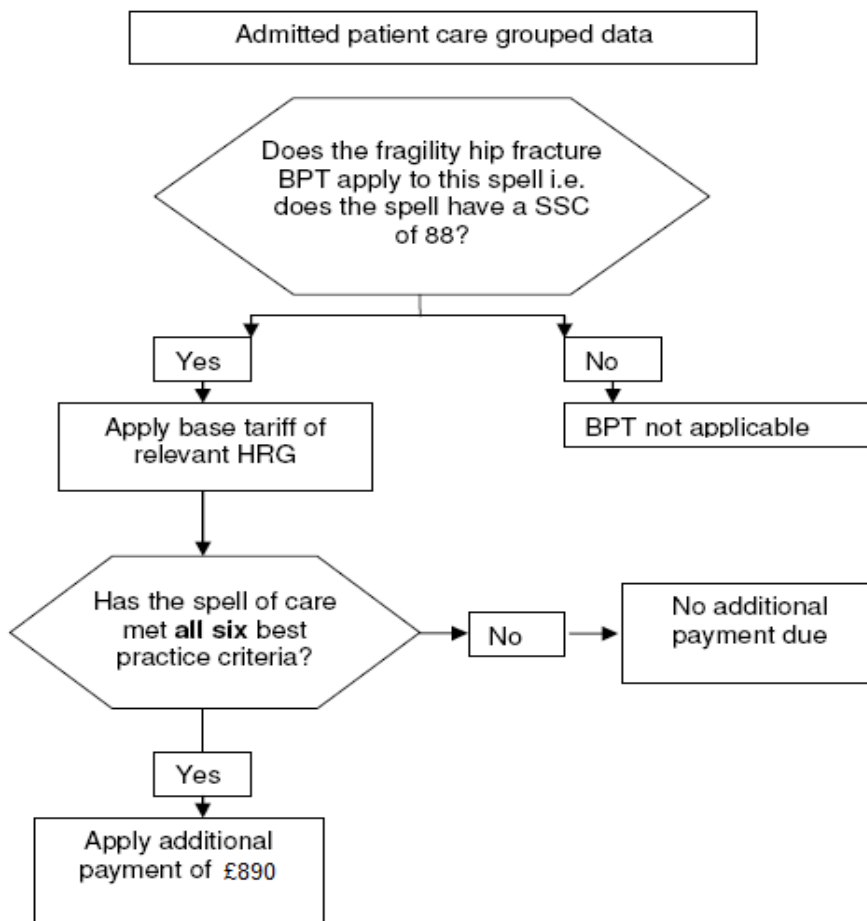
Admitted patient care grouped data

Does the fragility hip fracture BPT apply to this spell i.e. does the spell have a SSC of 88?

Yes

No

Apply base tariff of relevant HRG

BPT not applicable

Has the spell of care met **all six** best practice criteria?

No

No additional payment due

Yes

Apply additional payment of £890